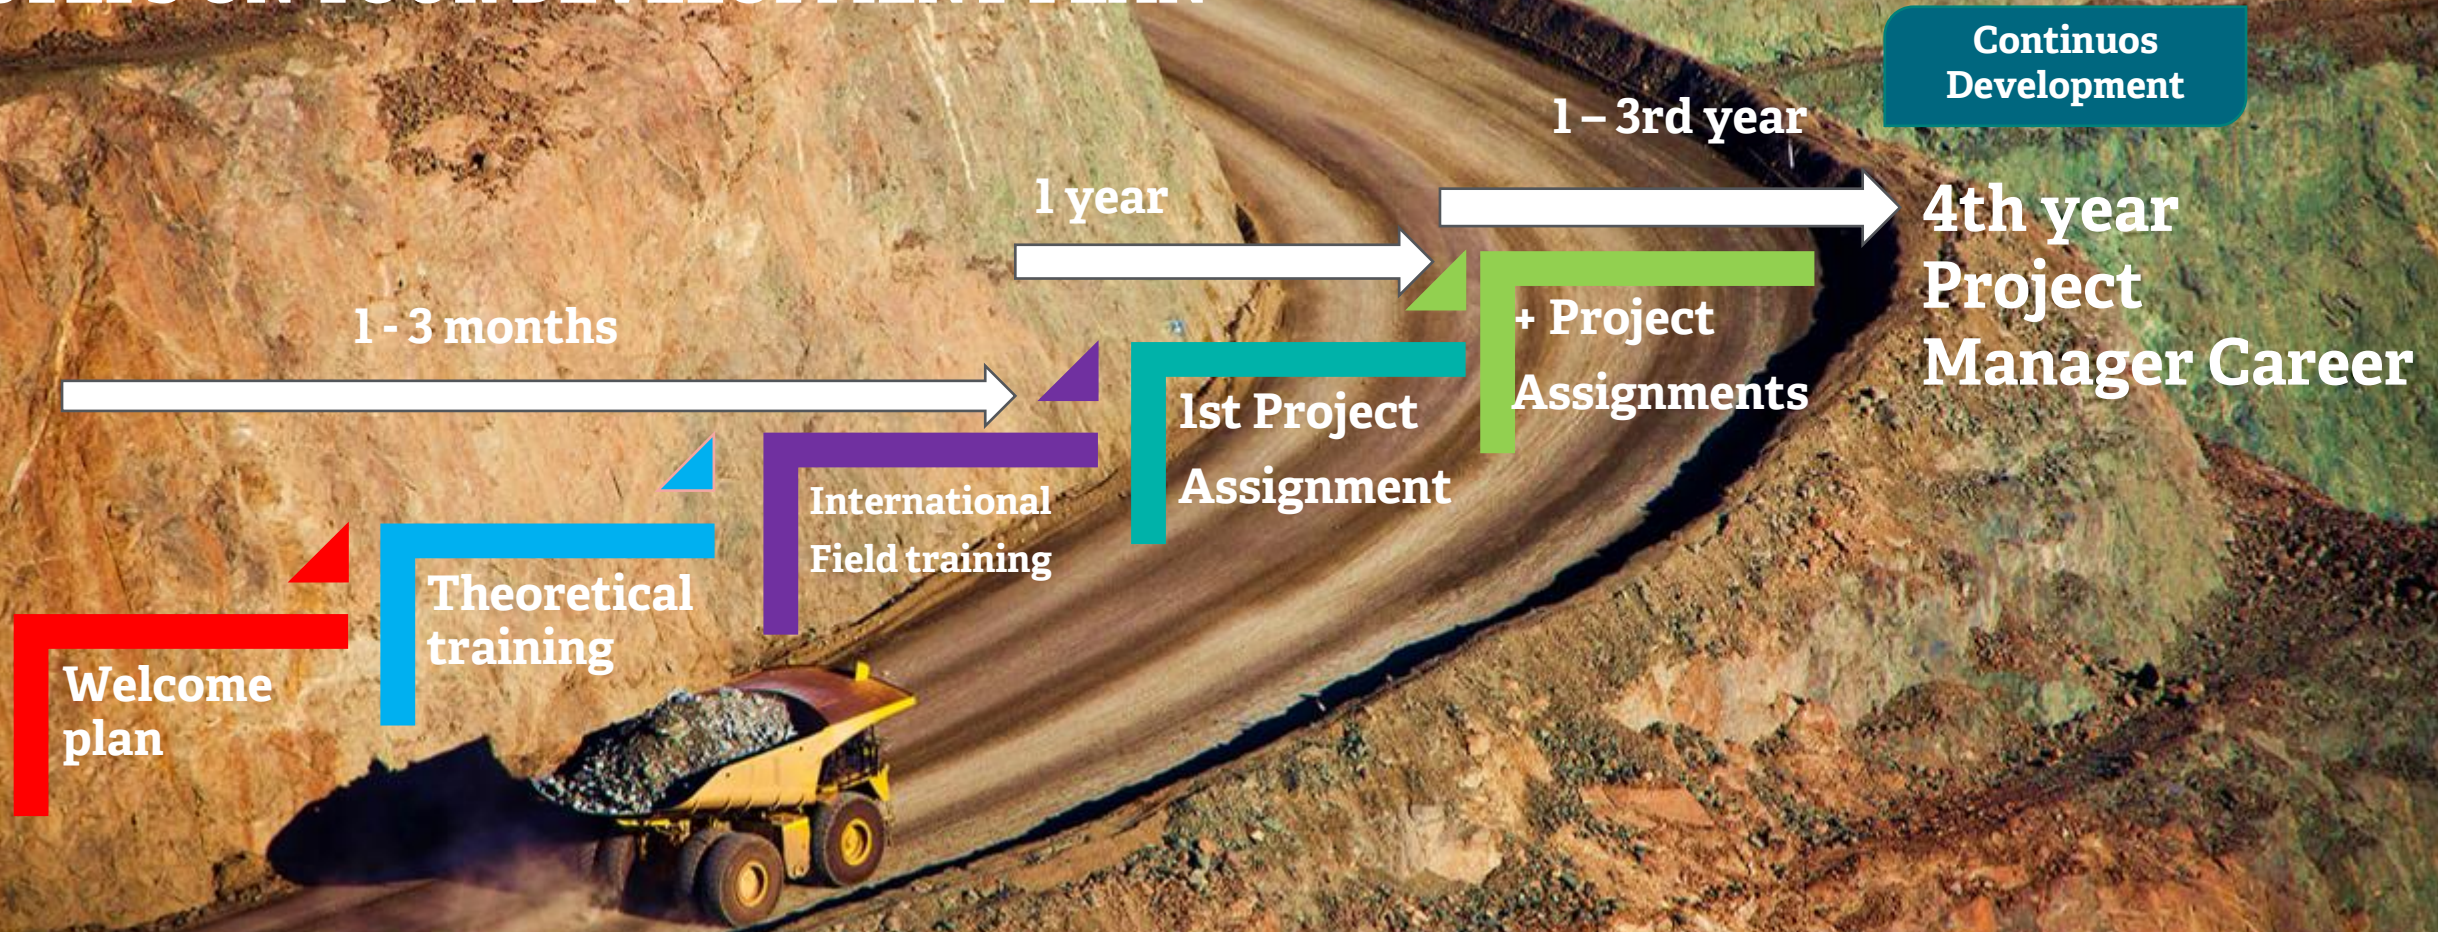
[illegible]

Continuos Development

1 – 3rd year

1 year

4th year Project Manager Career

1 - 3 months

+ Project Assignments

1st Project Assignment

International Field training

Theoretical training

Welcome plan